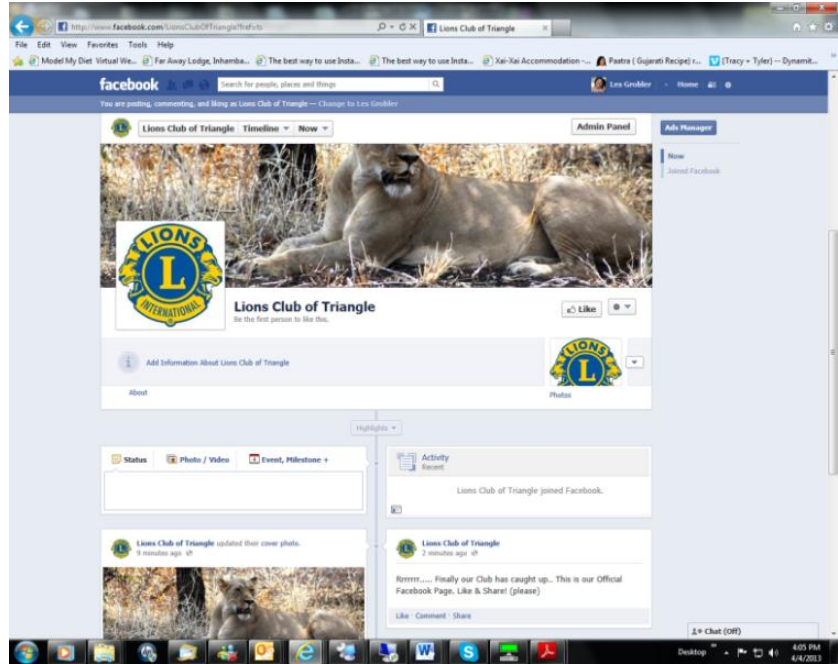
http://www.facebook.com/LionsClubOfTriangle?ref=ts
Lions Club of Triangle
File Edit View Favorites Tools Help
Model My Diet Virtual We... Far Away Lodge, Inhamba... The best way to use Insta... The best way to use Insta... Xai-Xai Accommodation -... Paatra ( Gujarati Recipe) r... (Tracy + Tyler) -- Dynamit...
facebook
Search for people, places and things
Les Grobler Home
You are posting, commenting, and liking as Lions Club of Triangle — Change to Les Grobler
Lions Club of Triangle Timeline Now
Admin Panel
Ads Manager
Now
Joined Facebook
LIONS L INTERNATIONAL
Lions Club of Triangle
Be the first person to like this.
Like
Add Information About Lions Club of Triangle
About
Photos
Highlights
Status Photo / Video Event, Milestone +
Activity
Recent
Lions Club of Triangle joined Facebook.
Lions Club of Triangle updated their cover photo.
9 minutes ago
Lions Club of Triangle
2 minutes ago
Rrrrrrr..... Finally our Club has caught up.. This is our Official Facebook Page. Like & Share! (please)
Like · Comment · Share
Chat (Off)
Desktop
4:05 PM
4/4/2013